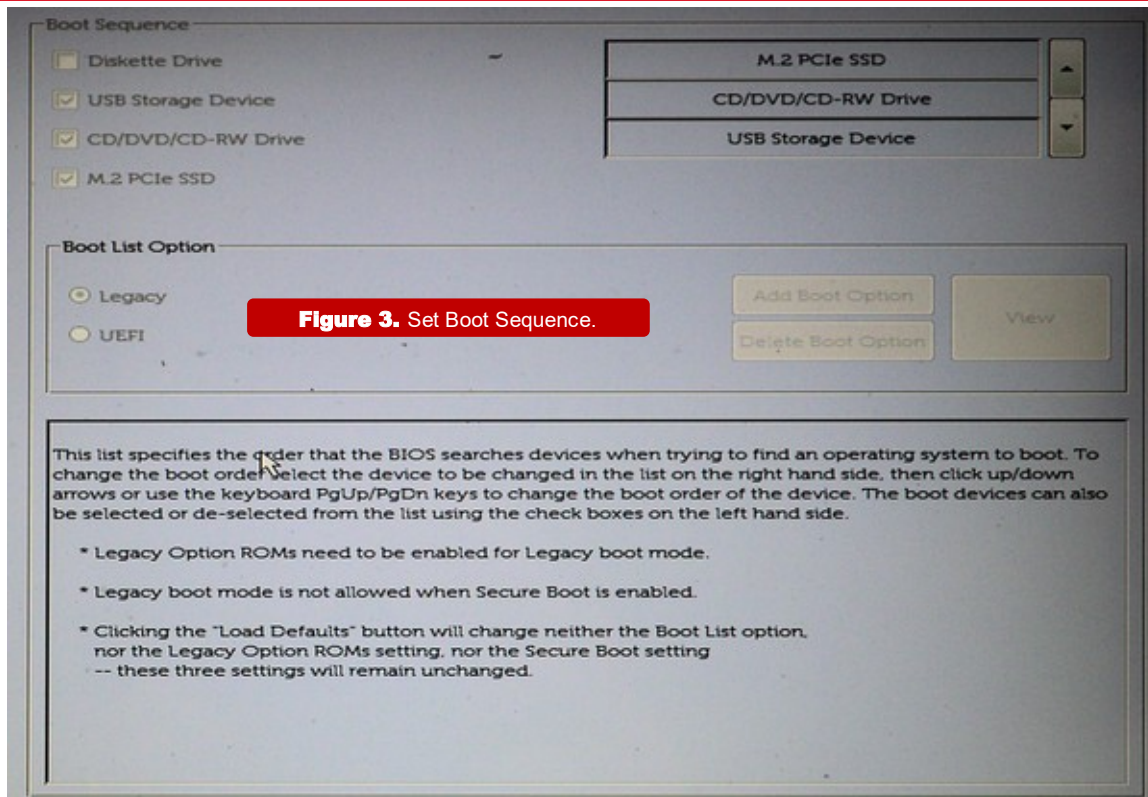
Boot Sequence

Diskette Drive

USB Storage Device

CD/DVD/CD-RW Drive

M.2 PCIe SSD

M.2 PCIe SSD

CD/DVD/CD-RW Drive

USB Storage Device

Boot List Option

Legacy

UEFI

Figure 3. Set Boot Sequence.

Add Boot Option

Delete Boot Option

View

This list specifies the order that the BIOS searches devices when trying to find an operating system to boot. To change the boot order select the device to be changed in the list on the right hand side, then click up/down arrows or use the keyboard PgUp/PgDn keys to change the boot order of the device. The boot devices can also be selected or de-selected from the list using the check boxes on the left hand side.

* Legacy Option ROMs need to be enabled for Legacy boot mode.

* Legacy boot mode is not allowed when Secure Boot is enabled.

* Clicking the "Load Defaults" button will change neither the Boot List option, nor the Legacy Option ROMs setting, nor the Secure Boot setting -- these three settings will remain unchanged.